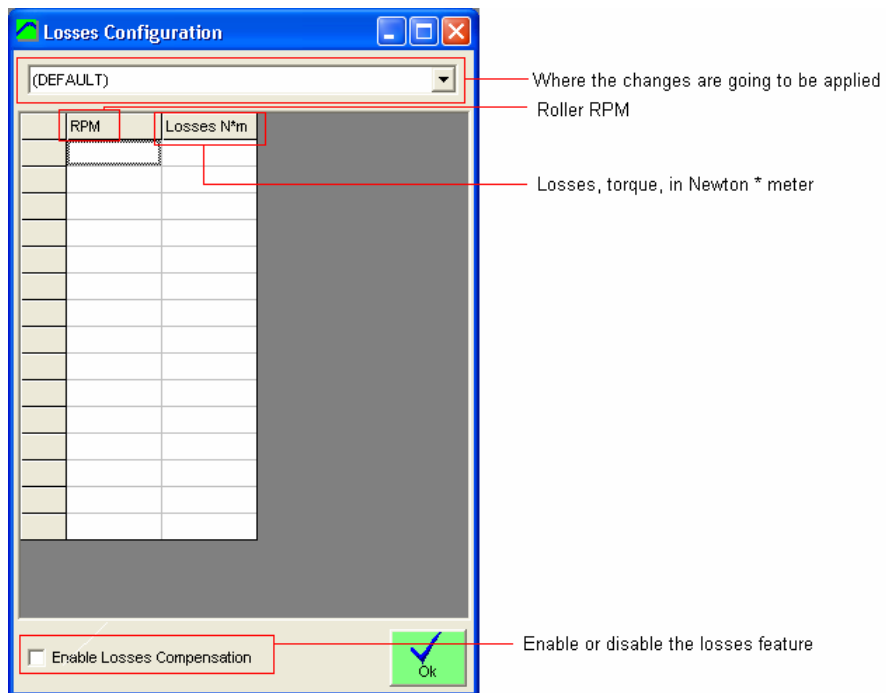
Losses Configuration

(DEFAULT)

Where the changes are going to be applied

Roller RPM

| | RPM | Losses N*m |
|---|---|---|
| | | |
| | | |
| | | |
| | | |
| | | |
| | | |
| | | |
| | | |
| | | |
| | | |
| | | |
| | | |
| | | |
| | | |
| | | |

Losses, torque, in Newton * meter

Enable Losses Compensation

Ok

Enable or disable the losses feature